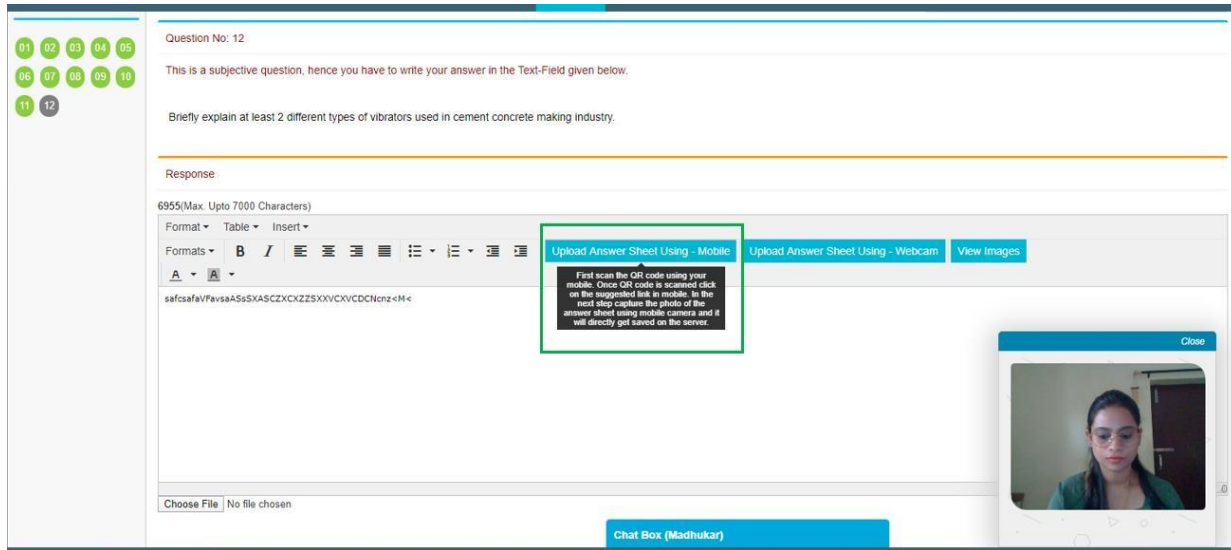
01 02 03 04 05
06 07 08 09 10
11 12

Question No: 12

This is a subjective question, hence you have to write your answer in the Text-Field given below.

Briefly explain at least 2 different types of vibrators used in cement concrete making industry.

Response

6955(Max. Upto 7000 Characters)

Format ▾ Table ▾ Insert ▾

Formats ▾ B I

Upload Answer Sheet Using - Mobile

Upload Answer Sheet Using - Webcam

View Images

First scan the QR code using your mobile. Once QR code is scanned click on the suggested link in mobile. In the next step capture the photo of the answer sheet using mobile camera and it will directly get saved on the server.

safcsafaVFavsaASsSXASCZXCXZZSXXVCXVCDCNcnz<M<

Close

Choose File No file chosen

Chat Box (Madhukar)